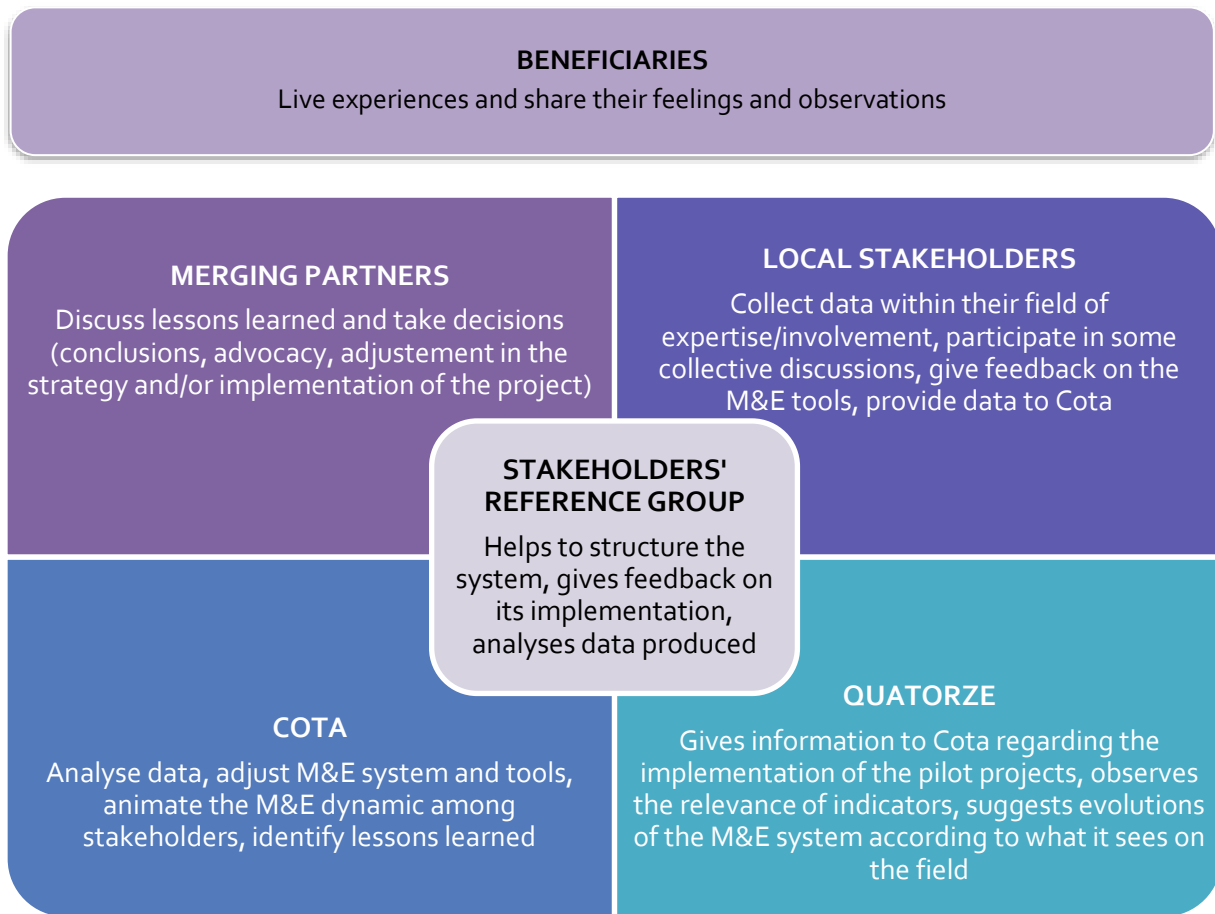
BENEFICIARIES
Live experiences and share their feelings and observations

MERGING PARTNERS
Discuss lessons learned and take decisions (conclusions, advocacy, adjustement in the strategy and/or implementation of the project)

LOCAL STAKEHOLDERS
Collect data within their field of expertise/involvement, participate in some collective discussions, give feedback on the M&E tools, provide data to Cota

STAKEHOLDERS' REFERENCE GROUP
Helps to structure the system, gives feedback on its implementation, analyses data produced

COTA
Analyse data, adjust M&E system and tools, animate the M&E dynamic among stakeholders, identify lessons learned

QUATORZE
Gives information to Cota regarding the implementation of the pilot projects, observes the relevance of indicators, suggests evolutions of the M&E system according to what it sees on the field